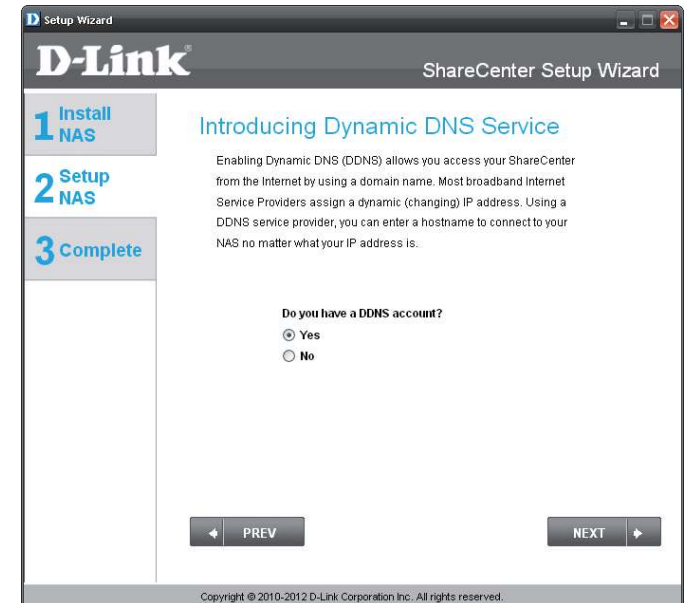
Setup Wizard

D-Link

ShareCenter Setup Wizard

1 Install NAS

2 Setup NAS

3 Complete

Introducing Dynamic DNS Service

Enabling Dynamic DNS (DDNS) allows you access your ShareCenter from the Internet by using a domain name. Most broadband Internet Service Providers assign a dynamic (changing) IP address. Using a DDNS service provider, you can enter a hostname to connect to your NAS no matter what your IP address is.

Do you have a DDNS account?

Yes

No

PREV

NEXT

Copyright © 2010-2012 D-Link Corporation Inc. All rights reserved.